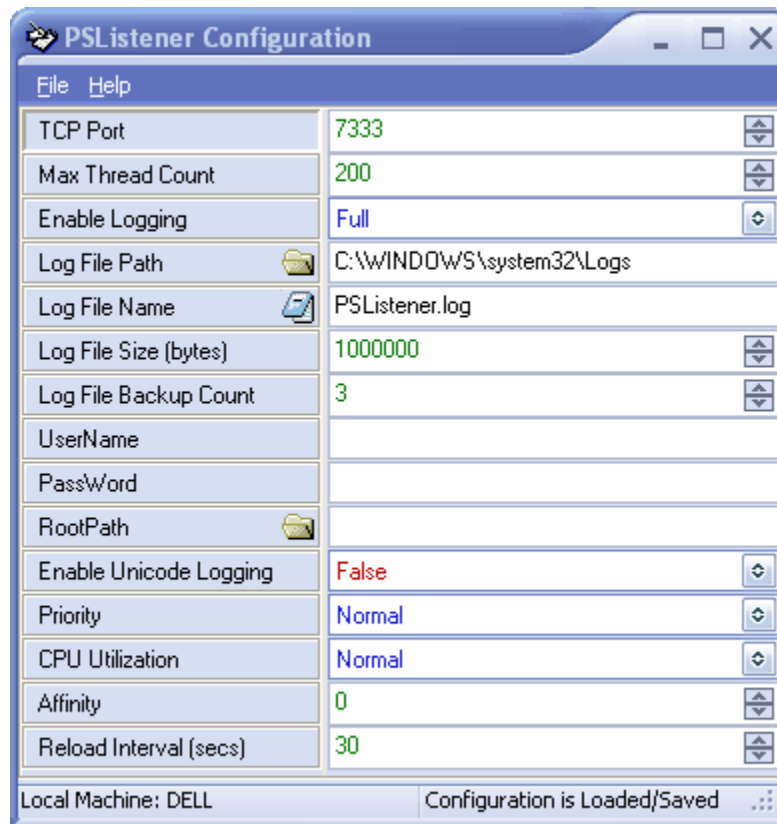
PSListener Configuration

File Help

| TCP Port | 7333 |
|---|---|
| Max Thread Count | 200 |
| Enable Logging | Full |
| Log File Path | C:\WINDOWS\system32\Logs |
| Log File Name | PSListener.log |
| Log File Size (bytes) | 1000000 |
| Log File Backup Count | 3 |
| UserName | |
| PassWord | |
| RootPath | |
| Enable Unicode Logging | False |
| Priority | Normal |
| CPU Utilization | Normal |
| Affinity | 0 |
| Reload Interval (secs) | 30 |

Local Machine: DELL
Configuration is Loaded/Saved